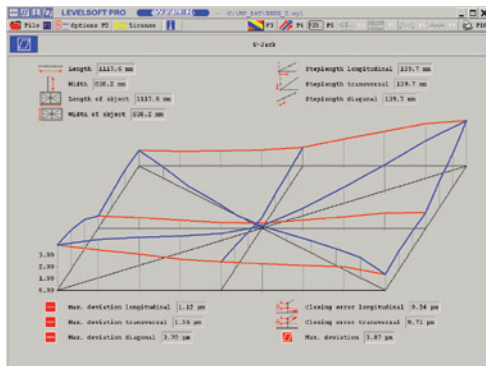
LEVELSOFT PRO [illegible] C:\WD_DATA\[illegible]_2.wyl

File F2 Options F7 License

F3 F4 F5

U-Jack

Length 1117.6 mm
Width 838.2 mm
Length of object 1117.6 mm
Width of object 838.2 mm

Steplength longitudinal 139.7 mm
Steplength transversal 139.7 mm
Steplength diagonal 139.7 mm

3.90
2.60
1.30
0.00

Max. deviation longitudinal 1.12 µm
Max. deviation transversal 1.56 µm
Max. deviation diagonal 3.70 µm

Closing error longitudinal 0.34 µm
Closing error transversal 0.71 µm
Max. deviation 3.87 µm